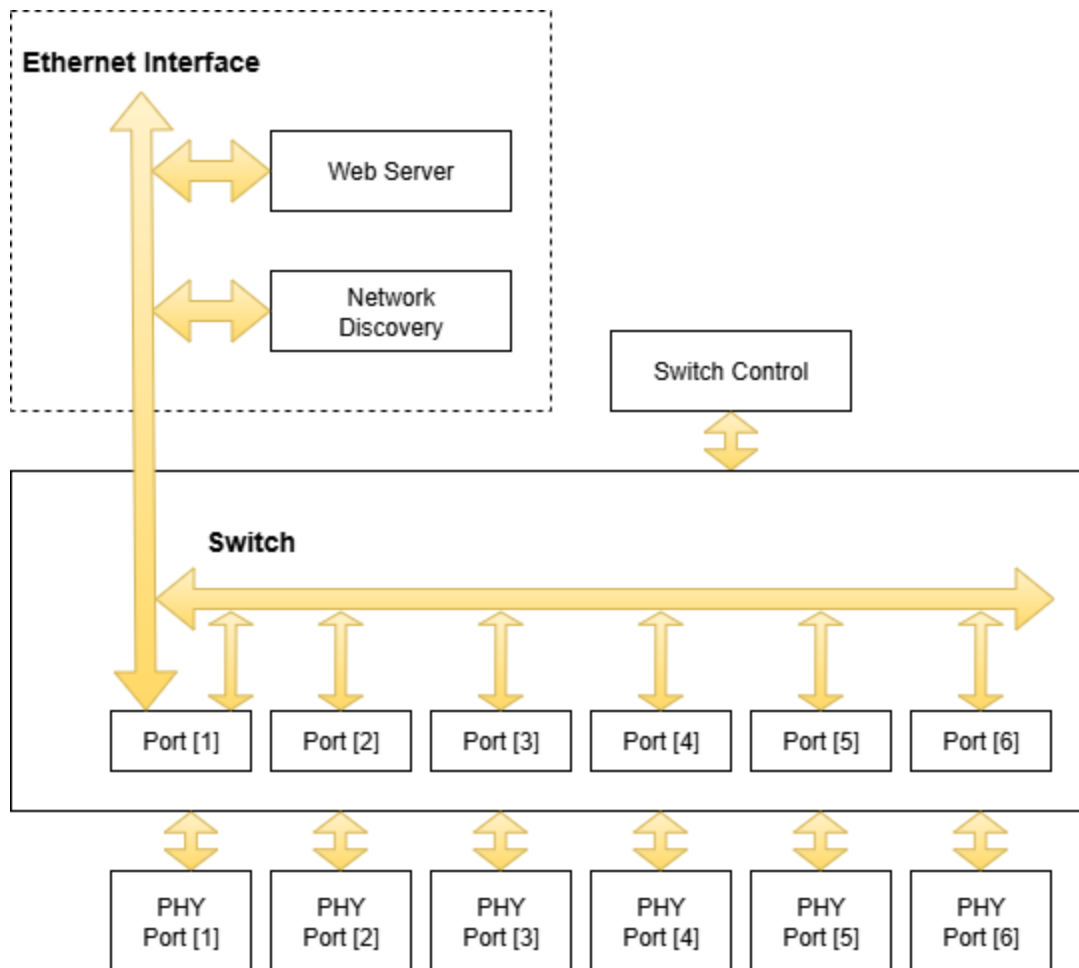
Ethernet Interface

Web Server

Network Discovery

Switch Control

Switch

Port [1]

Port [2]

Port [3]

Port [4]

Port [5]

Port [6]

PHY Port [1]

PHY Port [2]

PHY Port [3]

PHY Port [4]

PHY Port [5]

PHY Port [6]